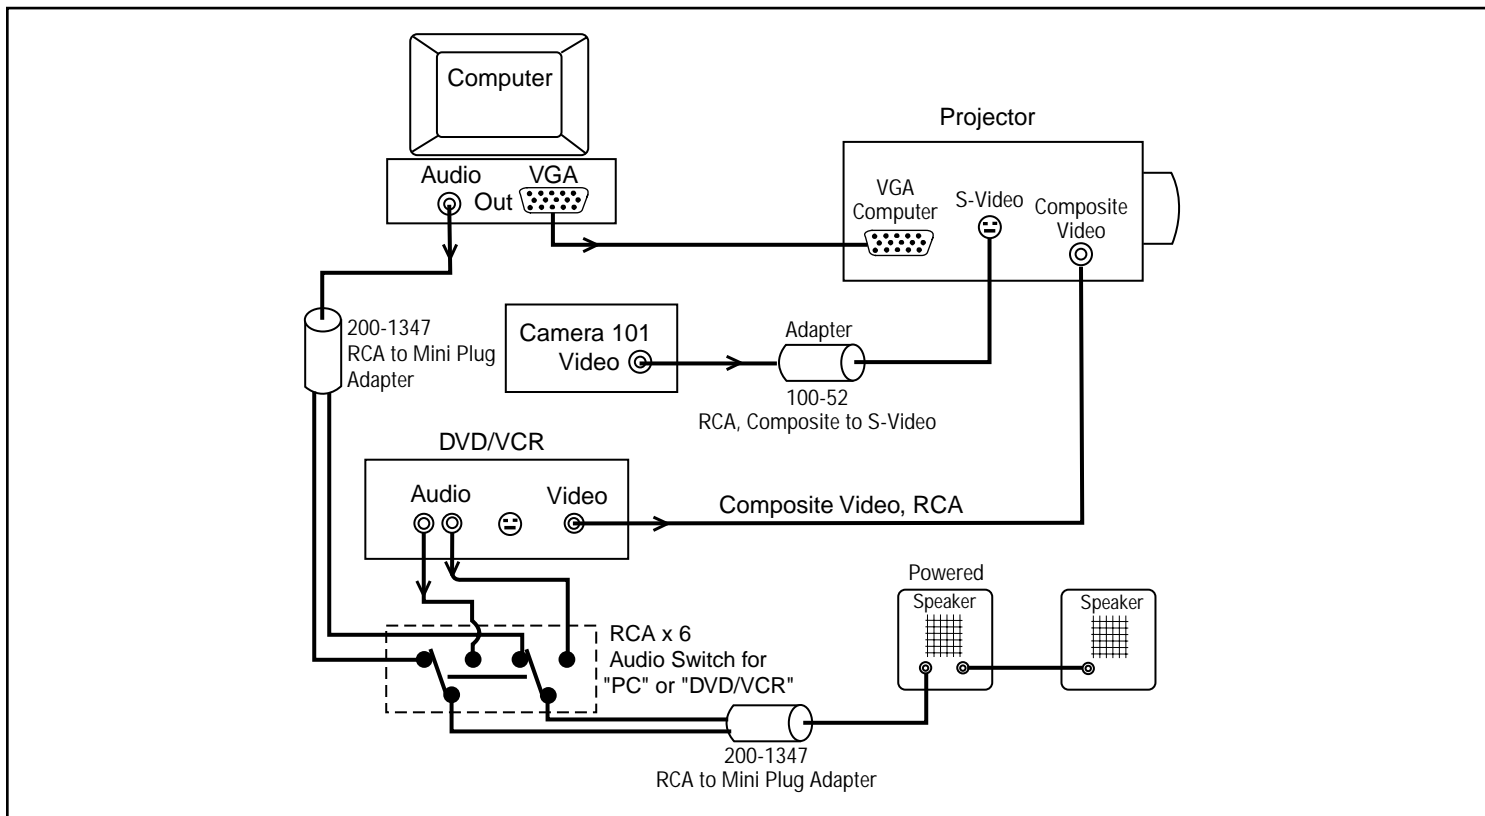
Computer

Audio Out VGA

Projector

VGA Computer

S-Video

Composite Video

200-1347
RCA to Mini Plug Adapter

Camera 101
Video

Adapter

100-52
RCA, Composite to S-Video

DVD/VCR

Audio

Video

Composite Video, RCA

RCA x 6
Audio Switch for
"PC" or "DVD/VCR"

Powered
Speaker

Speaker

200-1347
RCA to Mini Plug Adapter